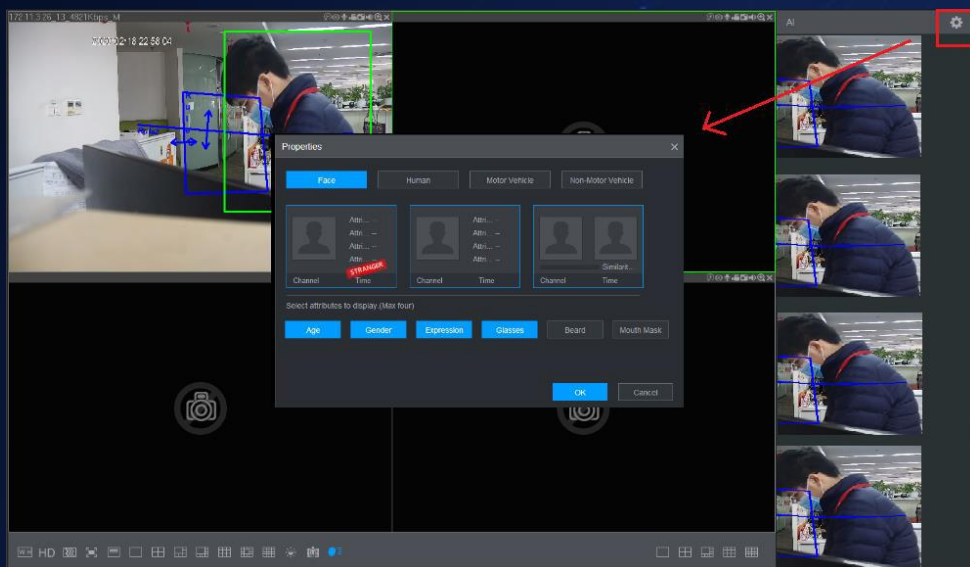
172.11.3.26_13_4821Kbps_M

2020-02-18 22:58:04

AI

Properties

Face

Human

Motor Vehicle

Non-Motor Vehicle

Attri... --

Attri... --

Attri... --

Attri... --

STRANGER

Channel

Time

Attri... --

Attri... --

Attri... --

Attri... --

Channel

Time

Similarit...

Channel

Time

Select attributes to display (Max four)

Age

Gender

Expression

Glasses

Beard

Mouth Mask

OK

Cancel

HD